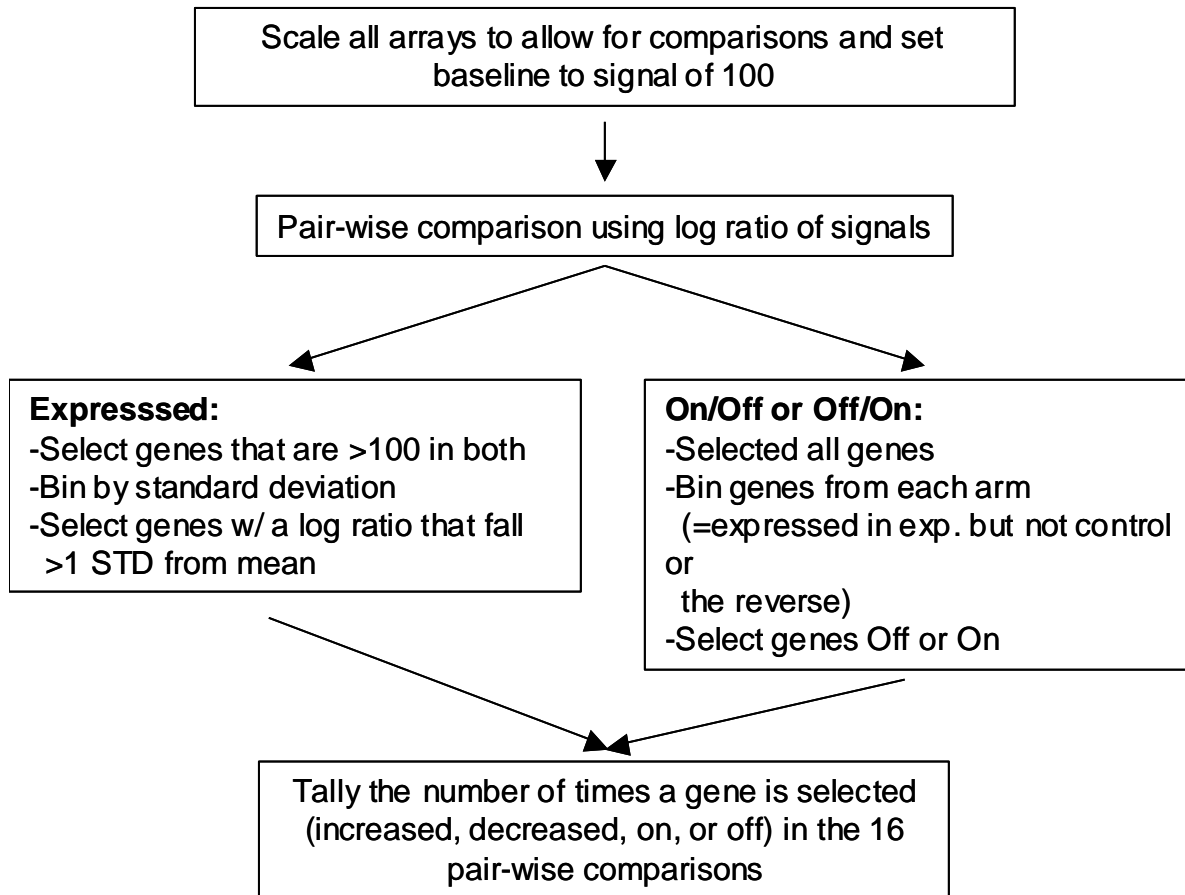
Scale all arrays to allow for comparisons and set baseline to signal of 100

Pair-wise comparison using log ratio of signals

**Expresssed:**
-Select genes that are >100 in both
-Bin by standard deviation
-Select genes w/ a log ratio that fall >1 STD from mean

**On/Off or Off/On:**
-Selected all genes
-Bin genes from each arm (=expressed in exp. but not control or the reverse)
-Select genes Off or On

Tally the number of times a gene is selected (increased, decreased, on, or off) in the 16 pair-wise comparisons